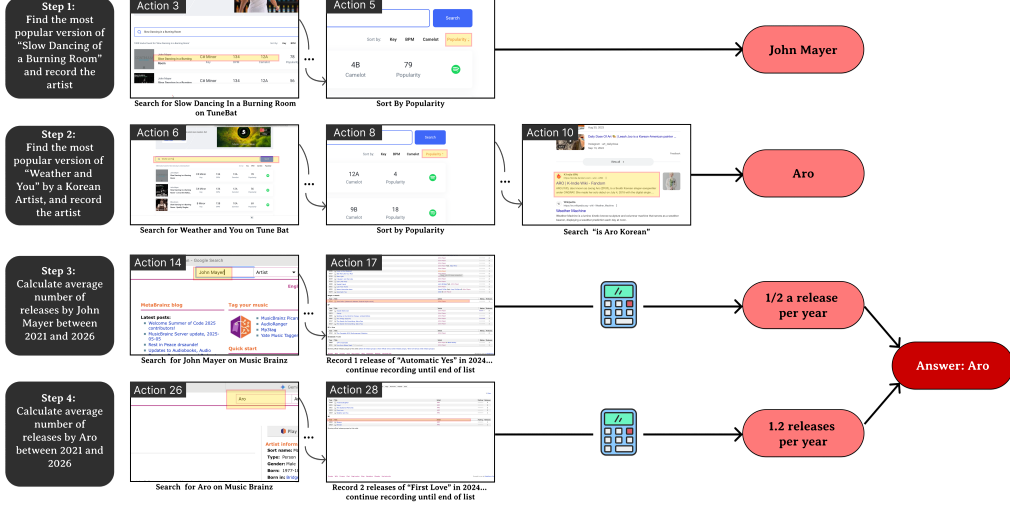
Step 1:
Find the most popular version of "Slow Dancing of a Burning Room" and record the artist

Action 3

Search for Slow Dancing In a Burning Room on TuneBat

Action 5

Search

Sort by: Key BPM Camelot Popularity

4B
Camelot

79
Popularity

Sort By Popularity

John Mayer

Step 2:
Find the most popular version of "Weather and You" by a Korean Artist, and record the artist

Action 6

Search for Weather and You on Tune Bat

Action 8

Search

Sort by Key BPM Camelot Popularity

12A
Camelot

4
Popularity

9B
Camelot

18
Popularity

Sort by Popularity

Action 10

ARO | K-Indie Wiki - Fandom

Weather Machine

Search "is Aro Korean"

Aro

Step 3:
Calculate average number of releases by John Mayer between 2021 and 2026

Action 14

Google Search

John Mayer

Artist

Engl

MetaBrainz blog

Latest posts:
Welcome Summer of Code 2025 contributors!
MusicBrainz Server update, 2025-05-05
Rest in Peace drsaunde!
Updates to Audiobooks, Audio

Tag your music

MusicBrainz Picard
AudioRanger
Mp3tag
Yate Music Tagger

Quick start

Search for John Mayer on Music Brainz

Action 17

Record 1 release of "Automatic Yes" in 2024... continue recording until end of list

1/2 a release per year

Step 4:
Calculate average number of releases by Aro between 2021 and 2026

Action 26

Aro

Play

Artist information
Sort name:
Type: Person
Gender: Male
Born: 1977-1
Born in:

Search for Aro on Music Brainz

Action 28

Record 2 releases of "First Love" in 2024... continue recording until end of list

1.2 releases per year

Answer: Aro